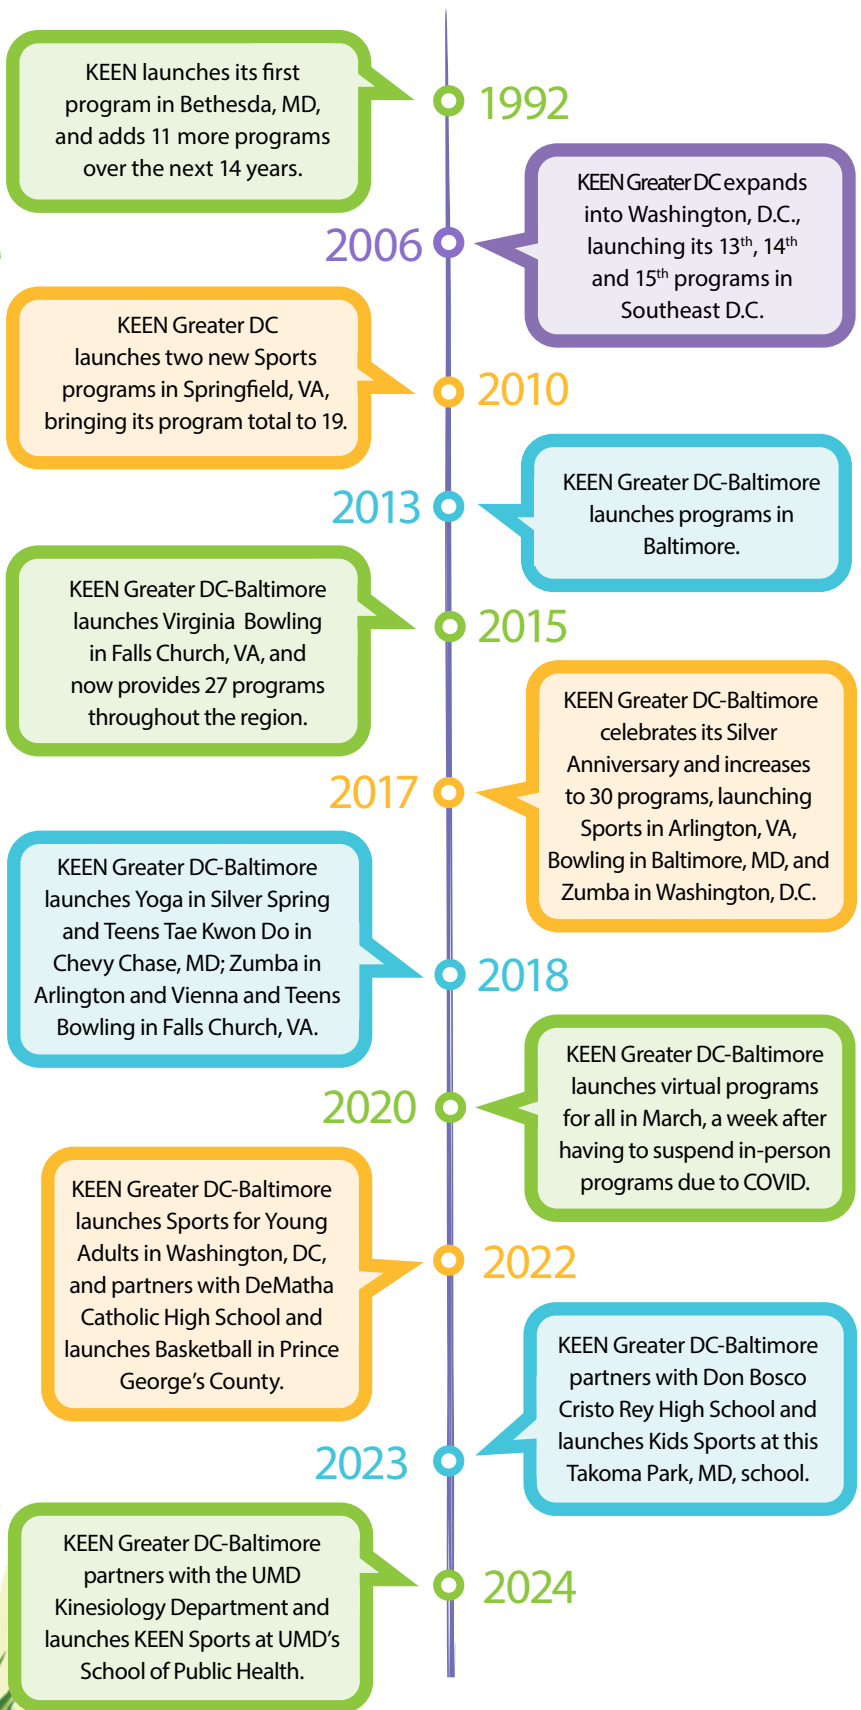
KEEN launches its first program in Bethesda, MD, and adds 11 more programs over the next 14 years.

1992

2006

KEEN Greater DC expands into Washington, D.C., launching its 13$^{th}$, 14$^{th}$ and 15$^{th}$ programs in Southeast D.C.

KEEN Greater DC launches two new Sports programs in Springfield, VA, bringing its program total to 19.

2010

2013

KEEN Greater DC-Baltimore launches programs in Baltimore.

KEEN Greater DC-Baltimore launches Virginia Bowling in Falls Church, VA, and now provides 27 programs throughout the region.

2015

2017

KEEN Greater DC-Baltimore celebrates its Silver Anniversary and increases to 30 programs, launching Sports in Arlington, VA, Bowling in Baltimore, MD, and Zumba in Washington, D.C.

KEEN Greater DC-Baltimore launches Yoga in Silver Spring and Teens Tae Kwon Do in Chevy Chase, MD; Zumba in Arlington and Vienna and Teens Bowling in Falls Church, VA.

2018

2020

KEEN Greater DC-Baltimore launches virtual programs for all in March, a week after having to suspend in-person programs due to COVID.

KEEN Greater DC-Baltimore launches Sports for Young Adults in Washington, DC, and partners with DeMatha Catholic High School and launches Basketball in Prince George's County.

2022

2023

KEEN Greater DC-Baltimore partners with Don Bosco Cristo Rey High School and launches Kids Sports at this Takoma Park, MD, school.

KEEN Greater DC-Baltimore partners with the UMD Kinesiology Department and launches KEEN Sports at UMD's School of Public Health.

2024